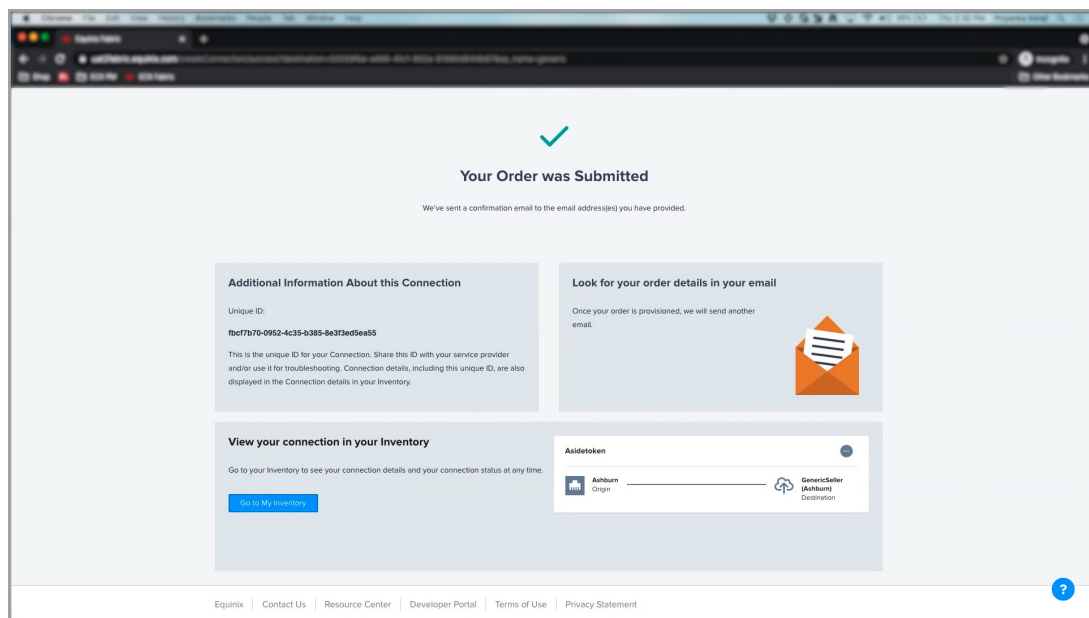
Your Order was Submitted

We've sent a confirmation email to the email address(es) you have provided.

Additional Information About this Connection

Unique ID:

fbcf7b70-0952-4c35-b385-8e3f3ed5ea55

This is the unique ID for your Connection. Share this ID with your service provider and/or use it for troubleshooting. Connection details, including this unique ID, are also displayed in the Connection details in your Inventory.

Look for your order details in your email

Once your order is provisioned, we will send another email.

View your connection in your Inventory

Go to your Inventory to see your connection details and your connection status at any time.

Go to My Inventory

Asidetoken

Ashburn
Origin

GenericSeller (Ashburn)
Destination

Equinix | Contact Us | Resource Center | Developer Portal | Terms of Use | Privacy Statement

?